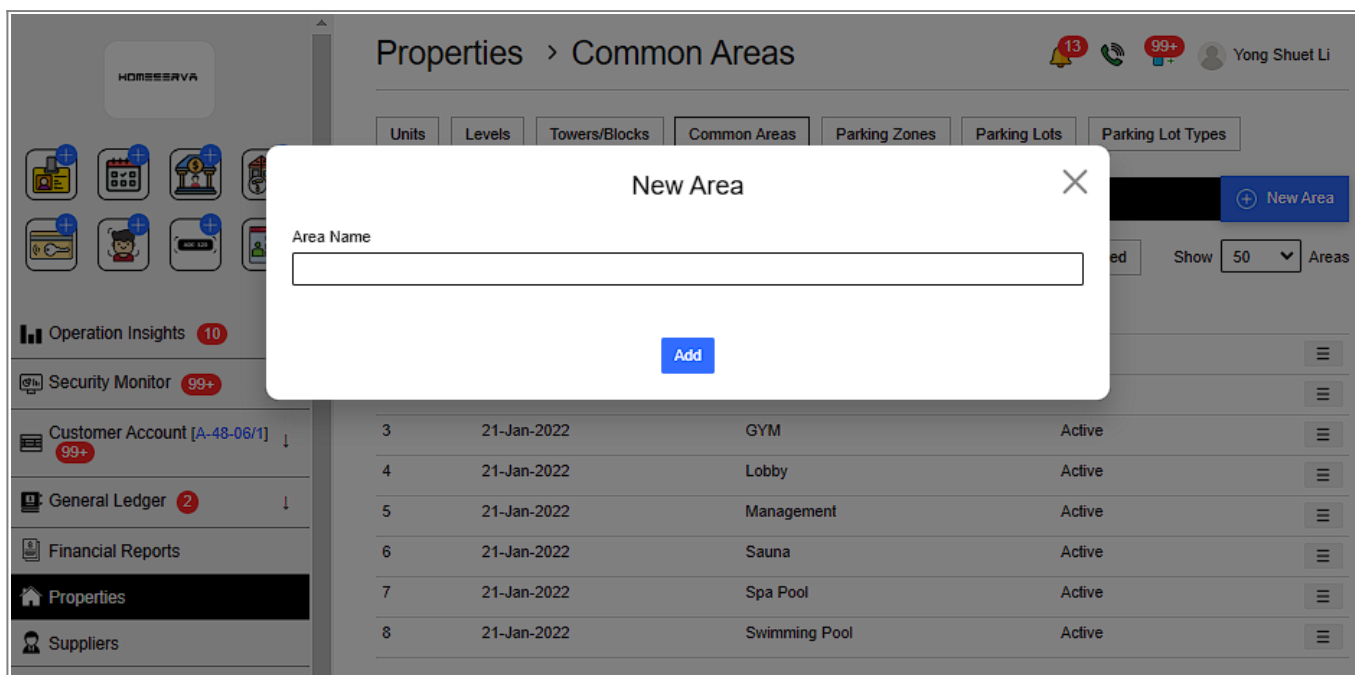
HOMESERVA

Operation Insights 10
Security Monitor 99+
Customer Account [A-48-06/1] ↓ 99+
General Ledger 2 ↓
Financial Reports
Properties
Suppliers

Properties › Common Areas

13 99+ Yong Shuet Li

Units | Levels | Towers/Blocks | Common Areas | Parking Zones | Parking Lots | Parking Lot Types

New Area

ed Show 50 Areas

New Area

Area Name

Add

| | | | |
|---|---|---|---|
| 3 | 21-Jan-2022 | GYM | Active |
| 4 | 21-Jan-2022 | Lobby | Active |
| 5 | 21-Jan-2022 | Management | Active |
| 6 | 21-Jan-2022 | Sauna | Active |
| 7 | 21-Jan-2022 | Spa Pool | Active |
| 8 | 21-Jan-2022 | Swimming Pool | Active |